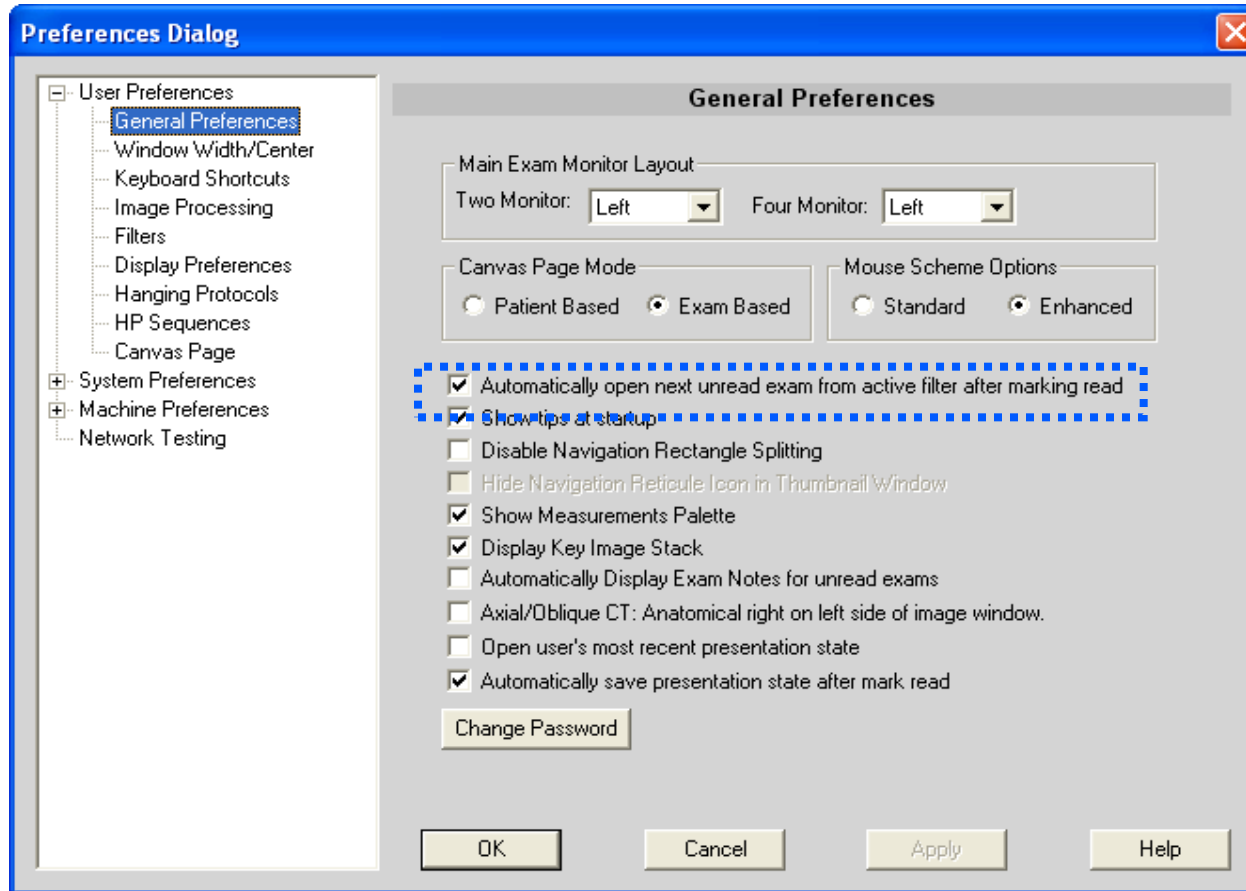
Preferences Dialog

User Preferences
General Preferences
Window Width/Center
Keyboard Shortcuts
Image Processing
Filters
Display Preferences
Hanging Protocols
HP Sequences
Canvas Page
System Preferences
Machine Preferences
Network Testing

General Preferences

Main Exam Monitor Layout
Two Monitor: Left
Four Monitor: Left

Canvas Page Mode
Patient Based
Exam Based

Mouse Scheme Options
Standard
Enhanced

Automatically open next unread exam from active filter after marking read
Show tips at startup
Disable Navigation Rectangle Splitting
Hide Navigation Reticule Icon in Thumbnail Window
Show Measurements Palette
Display Key Image Stack
Automatically Display Exam Notes for unread exams
Axial/Oblique CT: Anatomical right on left side of image window.
Open user's most recent presentation state
Automatically save presentation state after mark read

Change Password

OK
Cancel
Apply
Help